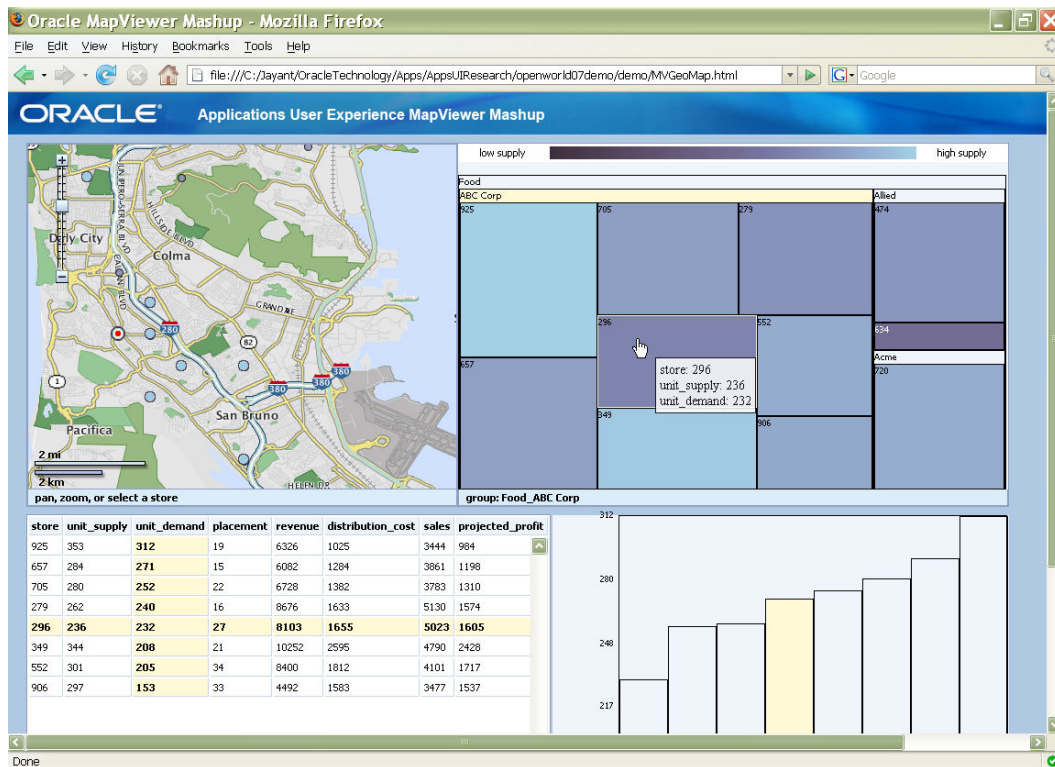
Oracle MapViewer Mashup - Mozilla Firefox

File Edit View History Bookmarks Tools Help

file:///C:/Jayant/OracleTechnology/Apps/AppsUIResearch/openworld07demo/demo/MVGeoMap.html

Google

ORACLE

Applications User Experience MapViewer Mashup

Daly City
Colma
HILLSIDE BLVD
JUNIPERO SERRA BL
GRAND AVE
280
82
380
380
1
San Bruno
Pacifica
2 mi
2 km
HELEN DR

pan, zoom, or select a store

low supply
high supply

Food
ABC Corp
Allied
925
705
279
474
296
552
634
Acme
657
720
349
906

store: 296
unit_supply: 236
unit_demand: 232

group: Food_ABC Corp

| store | unit_supply | unit_demand | placement | revenue | distribution_cost | sales | projected_profit |
|---|---|---|---|---|---|---|---|
| 925 | 353 | 312 | 19 | 6326 | 1025 | 3444 | 984 |
| 657 | 284 | 271 | 15 | 6082 | 1284 | 3861 | 1198 |
| 705 | 280 | 252 | 22 | 6728 | 1382 | 3783 | 1310 |
| 279 | 262 | 240 | 16 | 8676 | 1633 | 5130 | 1574 |
| 296 | 236 | 232 | 27 | 8103 | 1655 | 5023 | 1605 |
| 349 | 344 | 208 | 21 | 10252 | 2595 | 4790 | 2428 |
| 552 | 301 | 205 | 34 | 8400 | 1812 | 4101 | 1717 |
| 906 | 297 | 153 | 33 | 4492 | 1583 | 3477 | 1537 |

312
280
248
217

Done